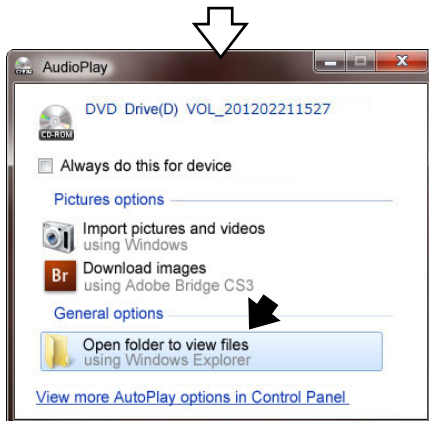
AudioPlay

CD-ROM

DVD Drive(D) VOL_201202211527

Always do this for device

Pictures options

Import pictures and videos
using Windows

Br

Download images
using Adobe Bridge CS3

General options

Open folder to view files
using Windows Explorer

View more AutoPlay options in Control Panel